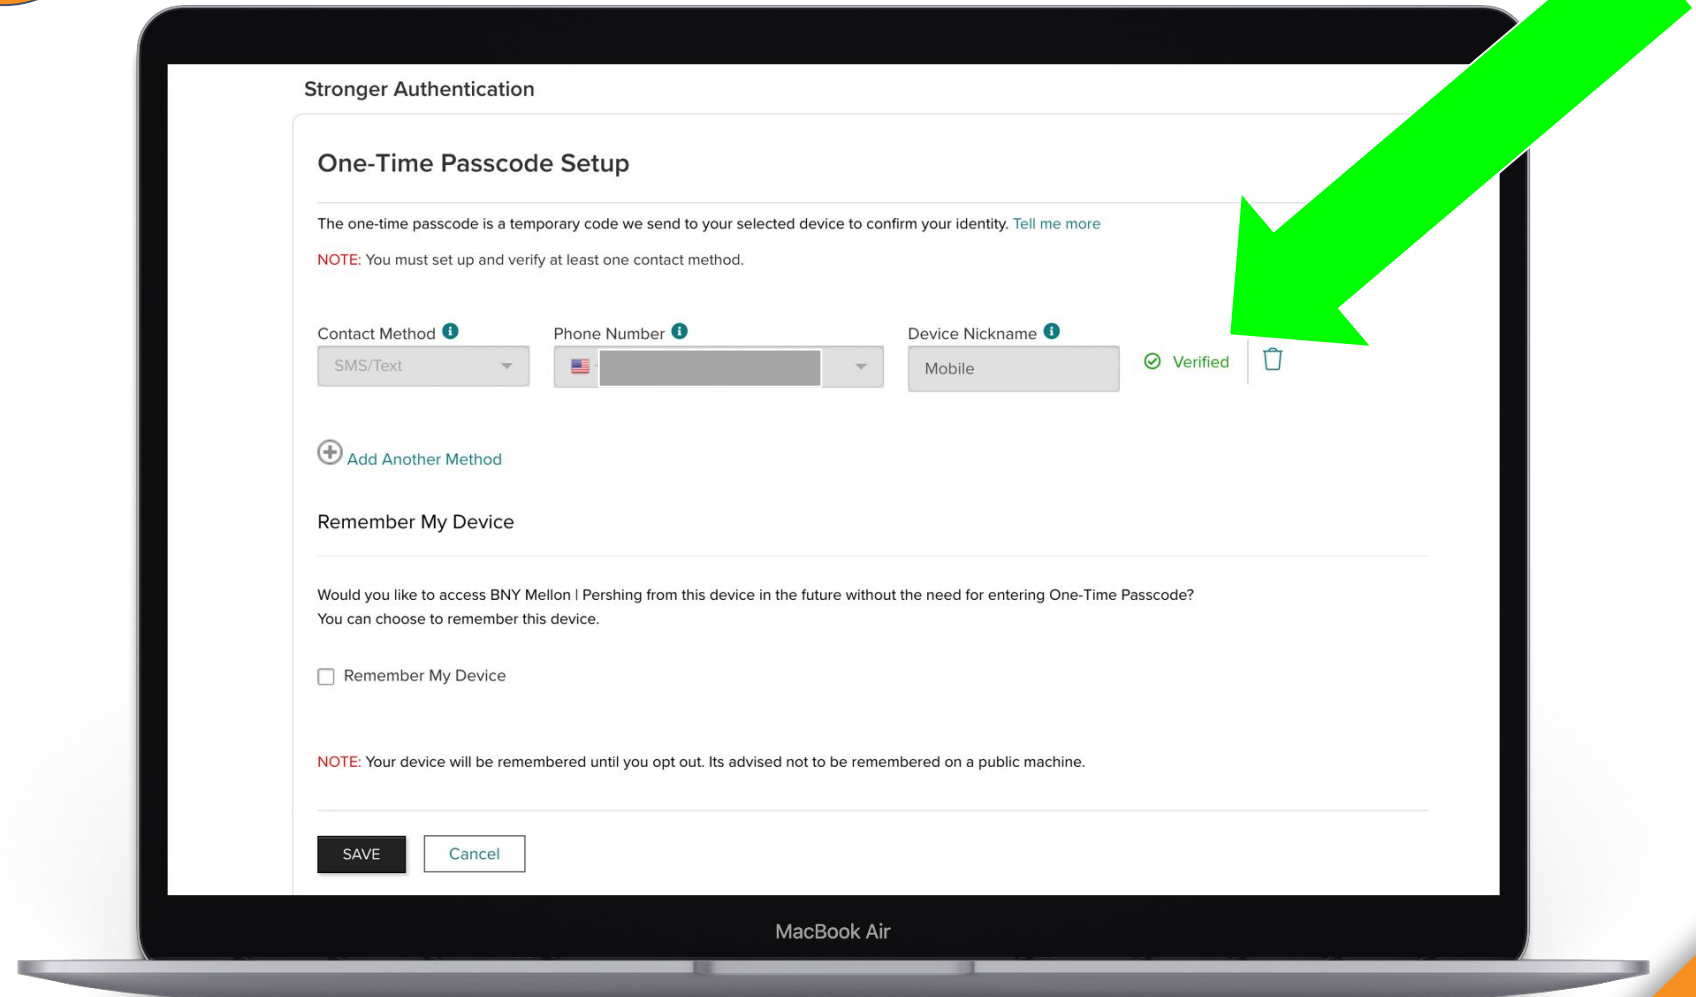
Stronger Authentication

One-Time Passcode Setup

The one-time passcode is a temporary code we send to your selected device to confirm your identity. Tell me more

NOTE: You must set up and verify at least one contact method.

Contact Method

SMS/Text

Phone Number

Device Nickname

Mobile

Verified

Add Another Method

Remember My Device

Would you like to access BNY Mellon | Pershing from this device in the future without the need for entering One-Time Passcode? You can choose to remember this device.

Remember My Device

NOTE: Your device will be remembered until you opt out. Its advised not to be remembered on a public machine.

SAVE

Cancel

MacBook Air